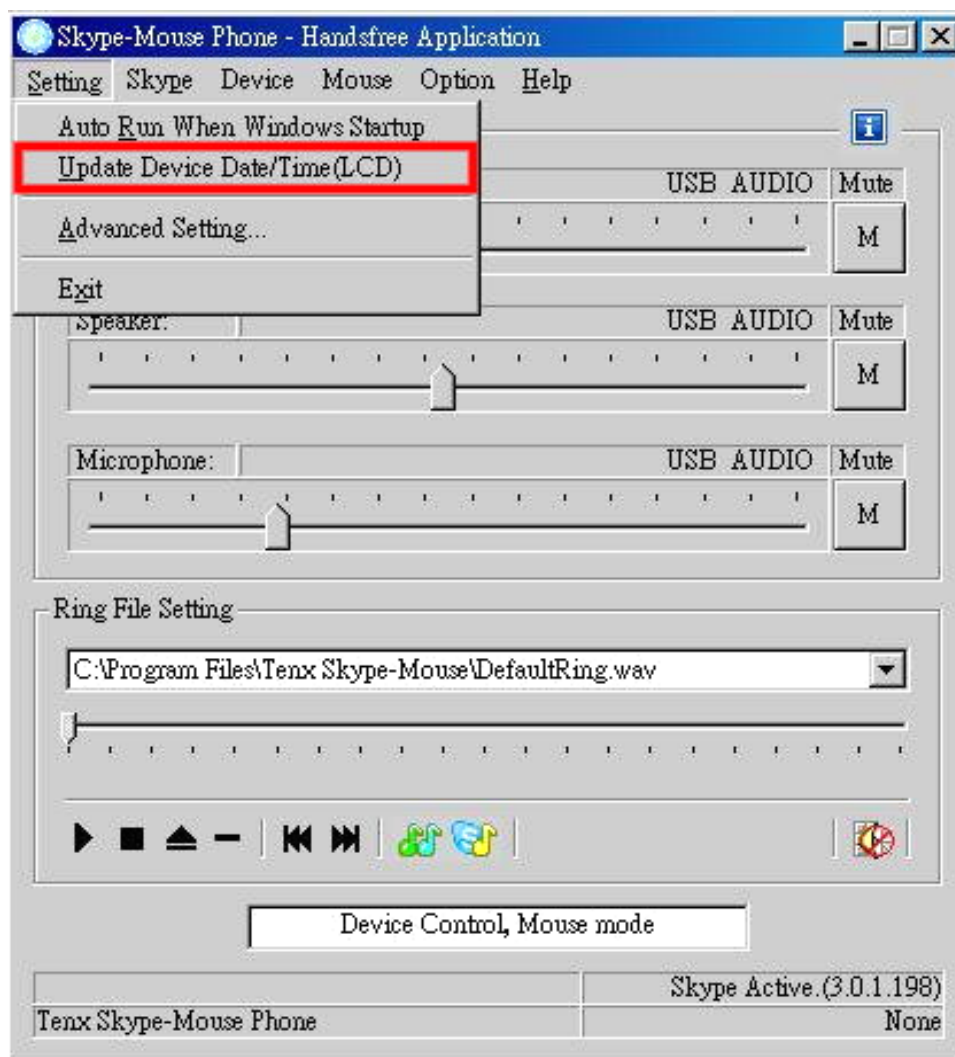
Skype-Mouse Phone - Handsfree Application

Setting Skype Device Mouse Option Help

Auto Run When Windows Startup
Update Device Date/Time(LCD)
Advanced Setting...
Exit

i

USB AUDIO Mute
M

Speaker: USB AUDIO Mute
M

Microphone: USB AUDIO Mute
M

Ring File Setting

C:\Program Files\Tenx Skype-Mouse\DefaultRing.wav

Device Control, Mouse mode

Skype Active.(3.0.1.198)
Tenx Skype-Mouse Phone None